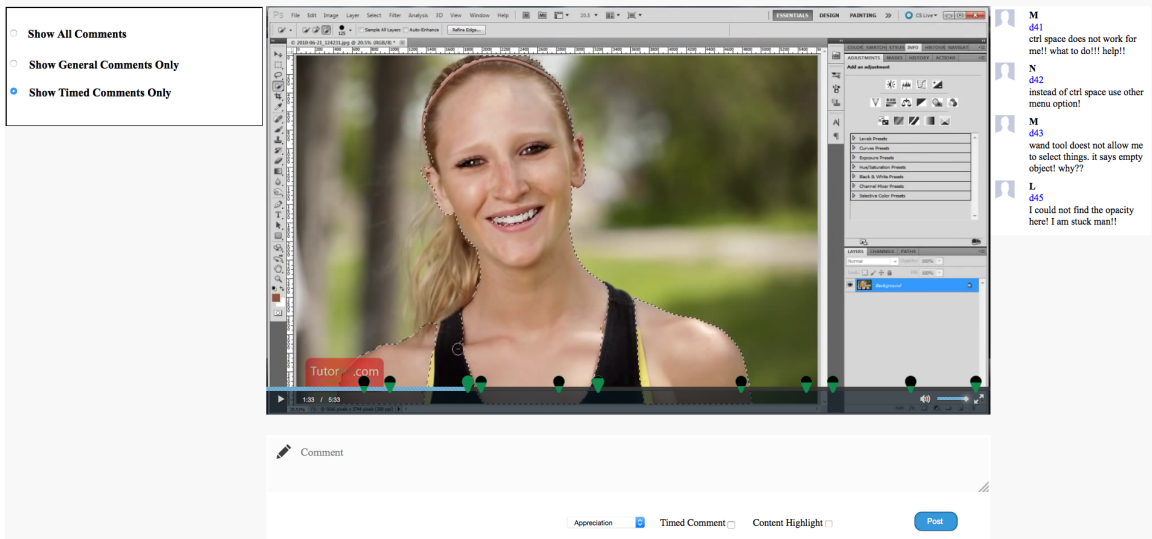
Show All Comments

Show General Comments Only

Show Timed Comments Only

File Edit Image Layer Select Filter Analysis 3D View Window Help

ESSENTIALS DESIGN PAINTING » CS Live

Sample All Layers Auto-Enhance Refine Edge...

ADJUSTMENTS MASKS HISTORY ACTIONS

Add an adjustment

Levels Presets
Curves Presets
Exposure Presets
Hue/Saturation Presets
Black & White Presets
Channel Mixer Presets
Selective Color Presets

LAYERS CHANNELS PATHS

Normal

Background

Tutor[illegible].com

1:33 / 5:33

M
d41
ctrl space does not work for me!! what to do!!! help!!

N
d42
instead of ctrl space use other menu option!

M
d43
wand tool doest not allow me to select things. it says empty object! why??

L
d45
I could not find the opacity here! I am stuck man!!

Comment

Appreciation Timed Comment Content Highlight Post